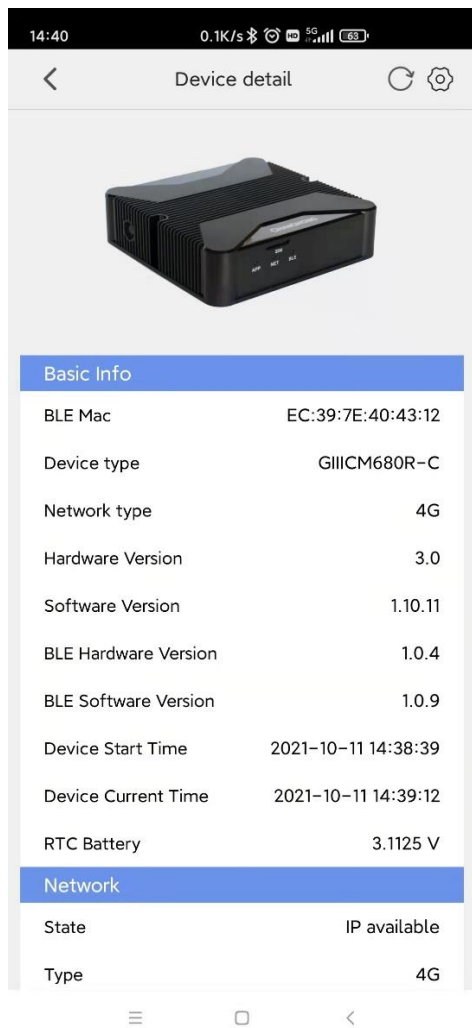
14:40 0.1K/s 5G 63

Device detail

Basic Info

| | |
|---|---|
| BLE Mac | EC:39:7E:40:43:12 |
| Device type | GIIICM680R-C |
| Network type | 4G |
| Hardware Version | 3.0 |
| Software Version | 1.10.11 |
| BLE Hardware Version | 1.0.4 |
| BLE Software Version | 1.0.9 |
| Device Start Time | 2021-10-11 14:38:39 |
| Device Current Time | 2021-10-11 14:39:12 |
| RTC Battery | 3.1125 V |

Network

| | |
|---|---|
| State | IP available |
| Type | 4G |